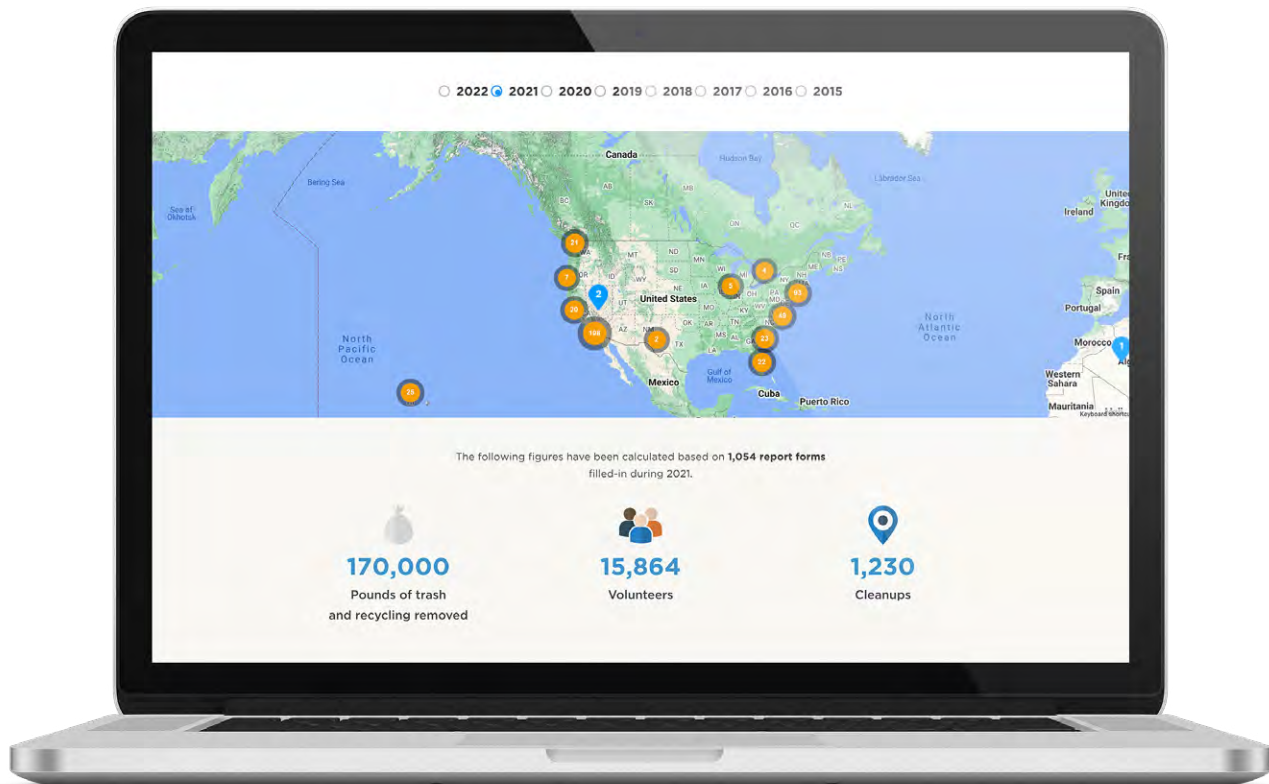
2022 2021 2020 2019 2018 2017 2016 2015

Canada
Hudson Bay
Bering Sea
Sea of Okhotsk
Labrador Sea
United Kingdom
Ireland
MB
SK
ON
QC
NL
21
WA
MT
ND
MN
NB
NS
7
OR
SD
WI
4
2
WY
IA
MI
NY
Fra
United States
5
63
Spain
20
UT
OH
PA
Portugal
IL
KY
40
106
AZ
NM
OK
AR
TN
North Atlantic Ocean
North Pacific Ocean
2
TX
23
Morocco
1
22
Mexico
Gulf of Mexico
Western Sahara
25
Cuba
Puerto Rico
Mauritania
Keyboard shortcuts

The following figures have been calculated based on 1,054 report forms filled-in during 2021.

170,000
Pounds of trash and recycling removed

15,864
Volunteers

1,230
Cleanups